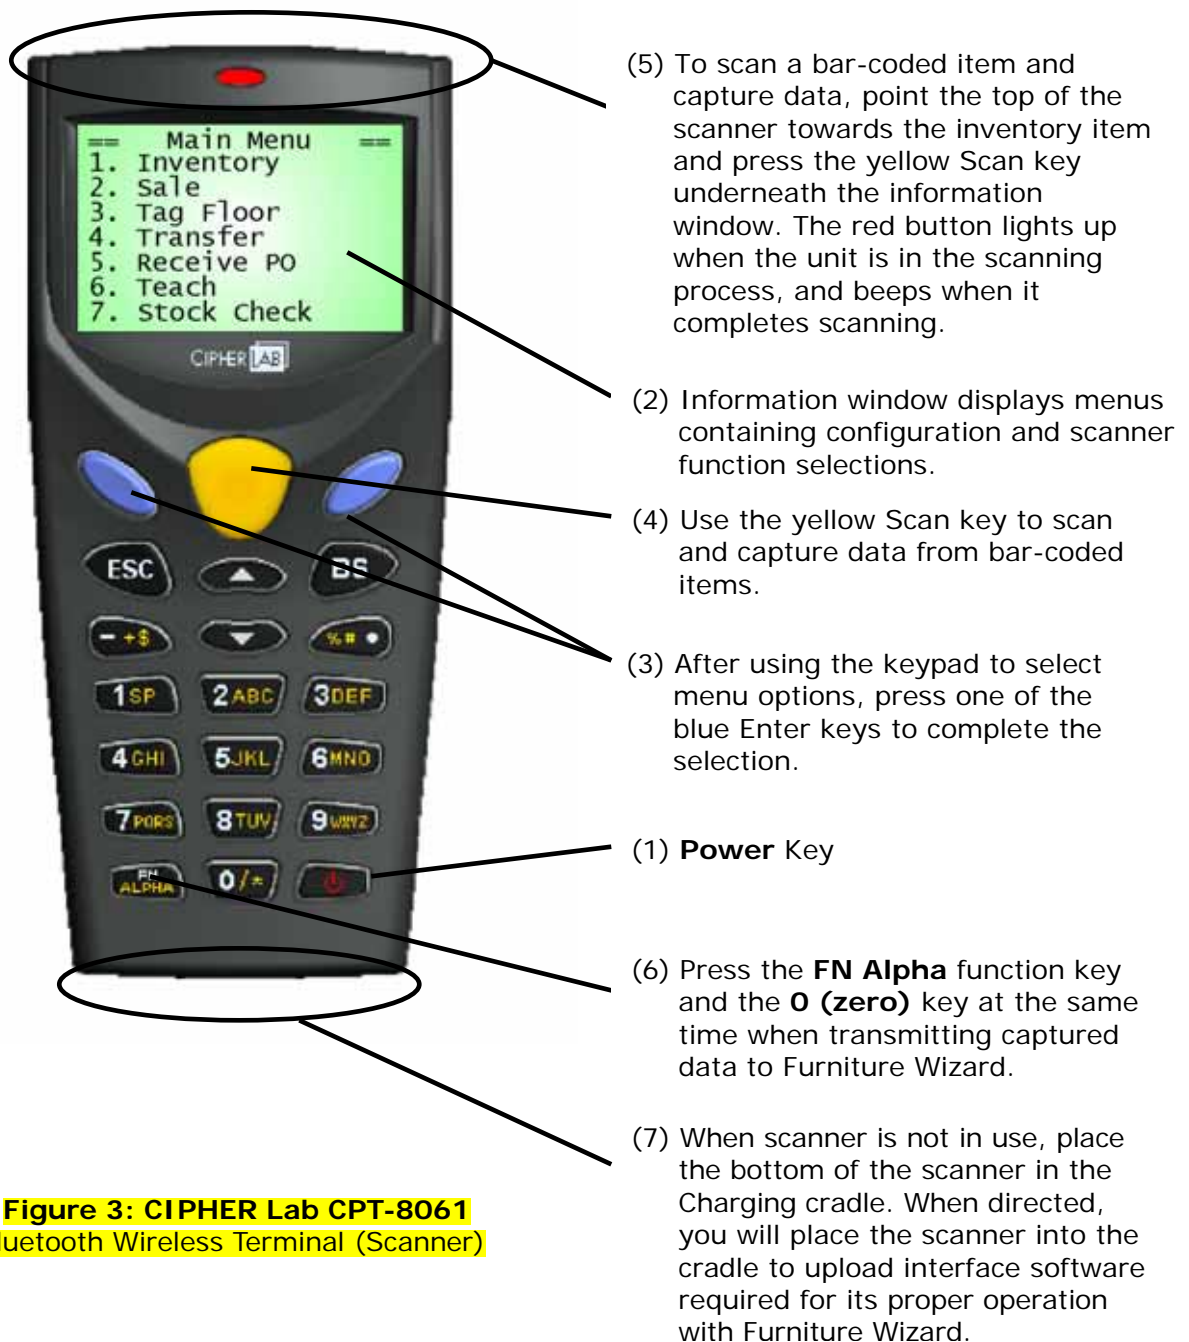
== Main Menu ==
1. Inventory
2. Sale
3. Tag Floor
4. Transfer
5. Receive PO
6. Teach
7. Stock Check

CIPHER LAB

ESC
BS
- +$
%# •
1 SP
2 ABC
3 DEF
4 GHI
5 JKL
6 MNO
7 PQRS
8 TUV
9 WXYZ
FN ALPHA
0 / *

(5) To scan a bar-coded item and capture data, point the top of the scanner towards the inventory item and press the yellow Scan key underneath the information window. The red button lights up when the unit is in the scanning process, and beeps when it completes scanning.

(2) Information window displays menus containing configuration and scanner function selections.

(4) Use the yellow Scan key to scan and capture data from bar-coded items.

(3) After using the keypad to select menu options, press one of the blue Enter keys to complete the selection.

(1) **Power** Key

(6) Press the **FN Alpha** function key and the **0 (zero)** key at the same time when transmitting captured data to Furniture Wizard.

(7) When scanner is not in use, place the bottom of the scanner in the Charging cradle. When directed, you will place the scanner into the cradle to upload interface software required for its proper operation with Furniture Wizard.

**Figure 3: CIPHER Lab CPT-8061**
uetooth Wireless Terminal (Scanner)